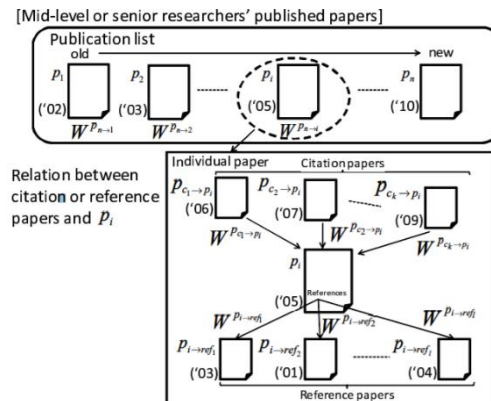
[Mid-level or senior researchers' published papers]

Publication list

old

new

$p_1$

('02)

$W^{p_{n-1}}$

$p_2$

('03)

$W^{p_{n-2}}$

$p_i$

('05)

$W^{p_{n-i}}$

$p_n$

('10)

Relation between citation or reference papers and $p_i$

Individual paper

Citation papers

$p_{c_1 \to p_i}$

('06)

$W^{p_{c_1 \to p_i}}$

$p_{c_2 \to p_i}$

('07)

$W^{p_{c_2 \to p_i}}$

$p_{c_k \to p_i}$

('09)

$W^{p_{c_k \to p_i}}$

$p_i$

References

('05)

$W^{p_{i \to ref_1}}$

$W^{p_{i \to ref_2}}$

$W^{p_{i \to ref_l}}$

$p_{i \to ref_1}$

('03)

$p_{i \to ref_2}$

('01)

$p_{i \to ref_l}$

('04)

Reference papers